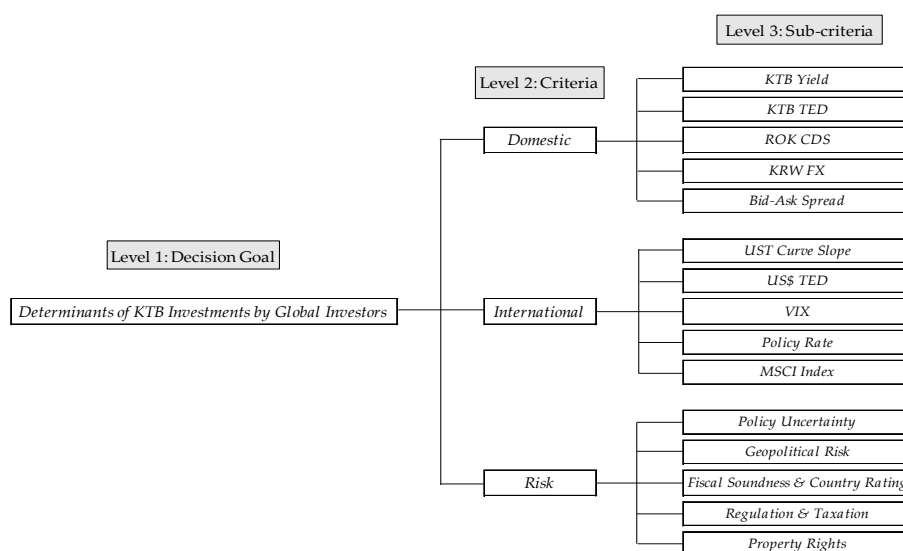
Level 3: Sub-criteria

Level 2: Criteria

Level 1: Decision Goal

Determinants of KTB Investments by Global Investors

Domestic

KTB Yield

KTB TED

ROK CDS

KRW FX

Bid-Ask Spread

International

UST Curve Slope

US$ TED

VIX

Policy Rate

MSCI Index

Risk

Policy Uncertainty

Geopolitical Risk

Fiscal Soundness & Country Rating

Regulation & Taxation

Property Rights